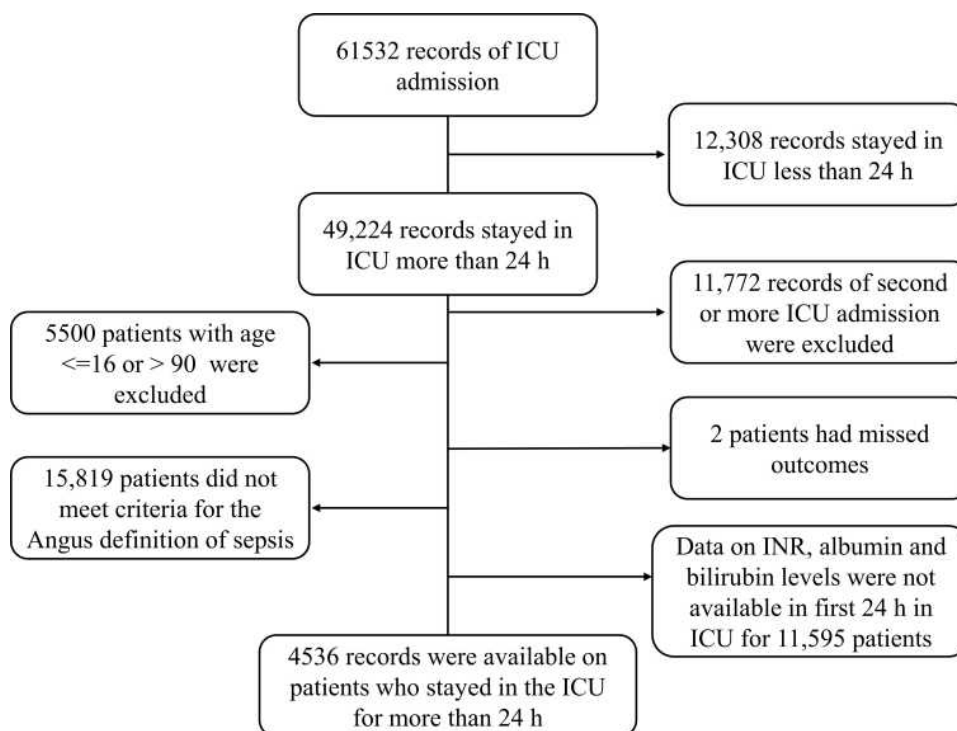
61532 records of ICU admission

12,308 records stayed in ICU less than 24 h

49,224 records stayed in ICU more than 24 h

11,772 records of second or more ICU admission were excluded

5500 patients with age <=16 or > 90 were excluded

2 patients had missed outcomes

15,819 patients did not meet criteria for the Angus definition of sepsis

Data on INR, albumin and bilirubin levels were not available in first 24 h in ICU for 11,595 patients

4536 records were available on patients who stayed in the ICU for more than 24 h